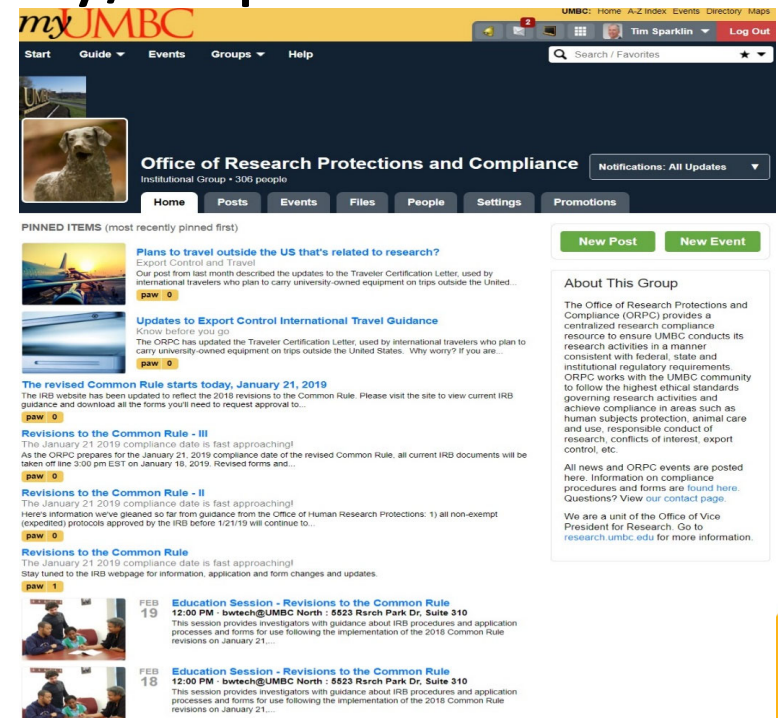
myUMBC

UMBC: Home A-Z Index Events Directory Maps

2

Tim Sparklin

Log Out

Start Guide Events Groups Help

Search / Favorites

Office of Research Protections and Compliance

Institutional Group • 306 people

Notifications: All Updates

Home Posts Events Files People Settings Promotions

PINNED ITEMS (most recently pinned first)

Plans to travel outside the US that's related to research?
Export Control and Travel
Our post from last month described the updates to the Traveler Certification Letter, used by international travelers who plan to carry university-owned equipment on trips outside the United...
paw 0

Updates to Export Control International Travel Guidance
Know before you go
The ORPC has updated the Traveler Certification Letter, used by international travelers who plan to carry university-owned equipment on trips outside the United States. Why worry? If you are...
paw 0

The revised Common Rule starts today, January 21, 2019
The IRB website has been updated to reflect the 2018 revisions to the Common Rule. Please visit the site to view current IRB guidance and download all the forms you'll need to request approval to...
paw 0

Revisions to the Common Rule - III
The January 21 2019 compliance date is fast approaching!
As the ORPC prepares for the January 21, 2019 compliance date of the revised Common Rule, all current IRB documents will be taken off line 3:00 pm EST on January 18, 2019. Revised forms and...
paw 0

Revisions to the Common Rule - II
The January 21 2019 compliance date is fast approaching!
Here's information we've gleaned so far from guidance from the Office of Human Research Protections: 1) all non-exempt (expedited) protocols approved by the IRB before 1/21/19 will continue to...
paw 0

Revisions to the Common Rule
The January 21 2019 compliance date is fast approaching!
Stay tuned to the IRB webpage for information, application and form changes and updates.
paw 1

FEB 19
Education Session - Revisions to the Common Rule
12:00 PM · bwtech@UMBC North : 5523 Rsrch Park Dr, Suite 310
This session provides investigators with guidance about IRB procedures and application processes and forms for use following the implementation of the 2018 Common Rule revisions on January 21,...

FEB 18
Education Session - Revisions to the Common Rule
12:00 PM · bwtech@UMBC North : 5523 Rsrch Park Dr, Suite 310
This session provides investigators with guidance about IRB procedures and application processes and forms for use following the implementation of the 2018 Common Rule revisions on January 21,...

New Post
New Event

About This Group

The Office of Research Protections and Compliance (ORPC) provides a centralized research compliance resource to ensure UMBC conducts its research activities in a manner consistent with federal, state and institutional regulatory requirements. ORPC works with the UMBC community to follow the highest ethical standards governing research activities and achieve compliance in areas such as human subjects protection, animal care and use, responsible conduct of research, conflicts of interest, export control, etc.

All news and ORPC events are posted here. Information on compliance procedures and forms are found here. Questions? View our contact page.

We are a unit of the Office of Vice President for Research. Go to research.umbc.edu for more information.